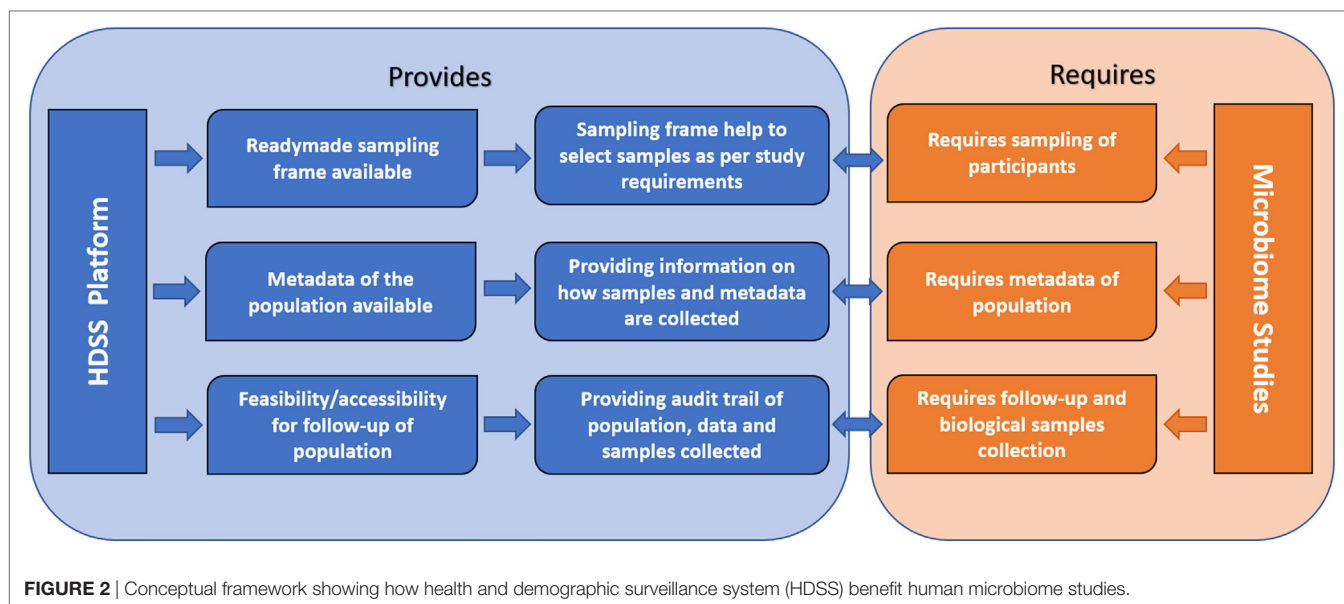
Provides

HDSS Platform

Readymade sampling frame available

Sampling frame help to select samples as per study requirements

Metadata of the population available

Providing information on how samples and metadata are collected

Feasibility/accessibility for follow-up of population

Providing audit trail of population, data and samples collected

Requires

Requires sampling of participants

Requires metadata of population

Requires follow-up and biological samples collection

Microbiome Studies

FIGURE 2 | Conceptual framework showing how health and demographic surveillance system (HDSS) benefit human microbiome studies.